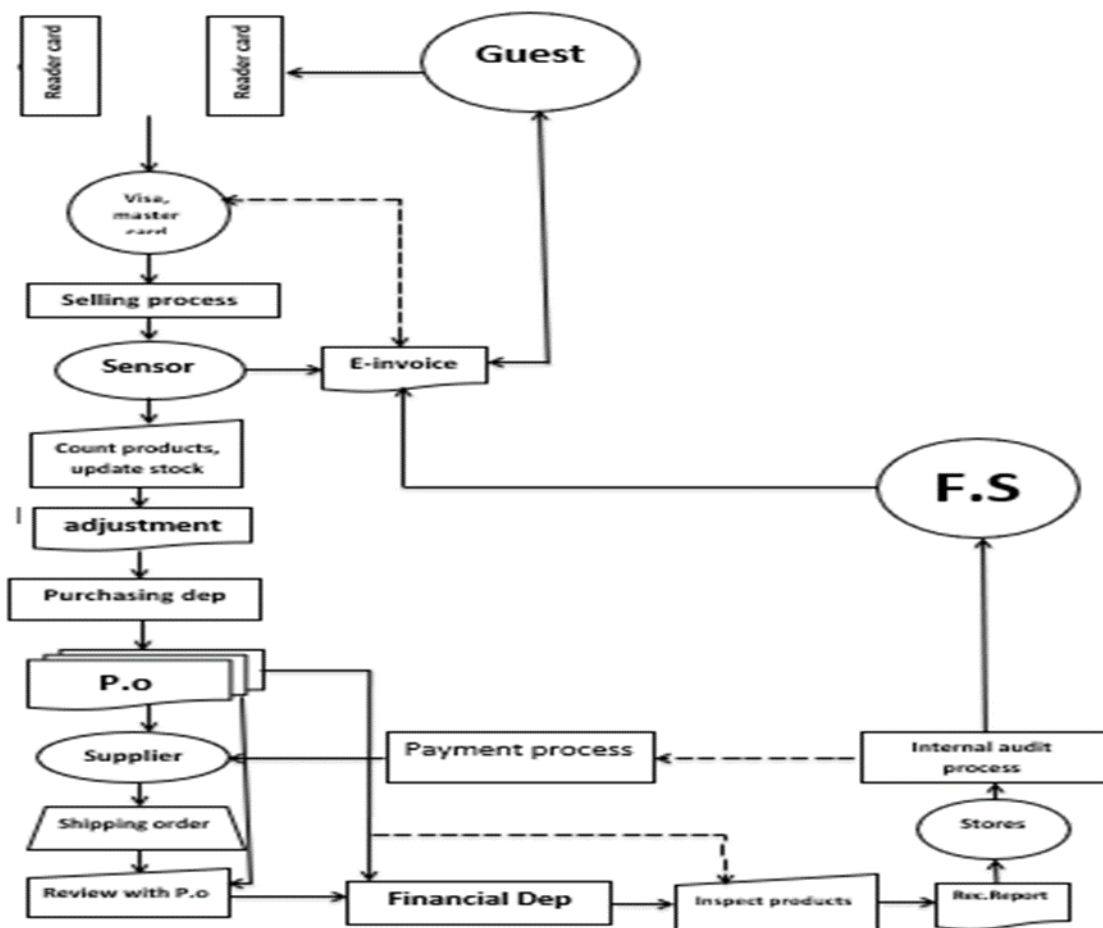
Reader card

Reader card

Guest

Visa, master card

Selling process

Sensor

E-invoice

Count products, update stock

adjustment

F.S

Purchasing dep

P.o

Supplier

Payment process

Internal audit process

Shipping order

Stores

Review with P.o

Financial Dep

Inspect products

Rec.Report